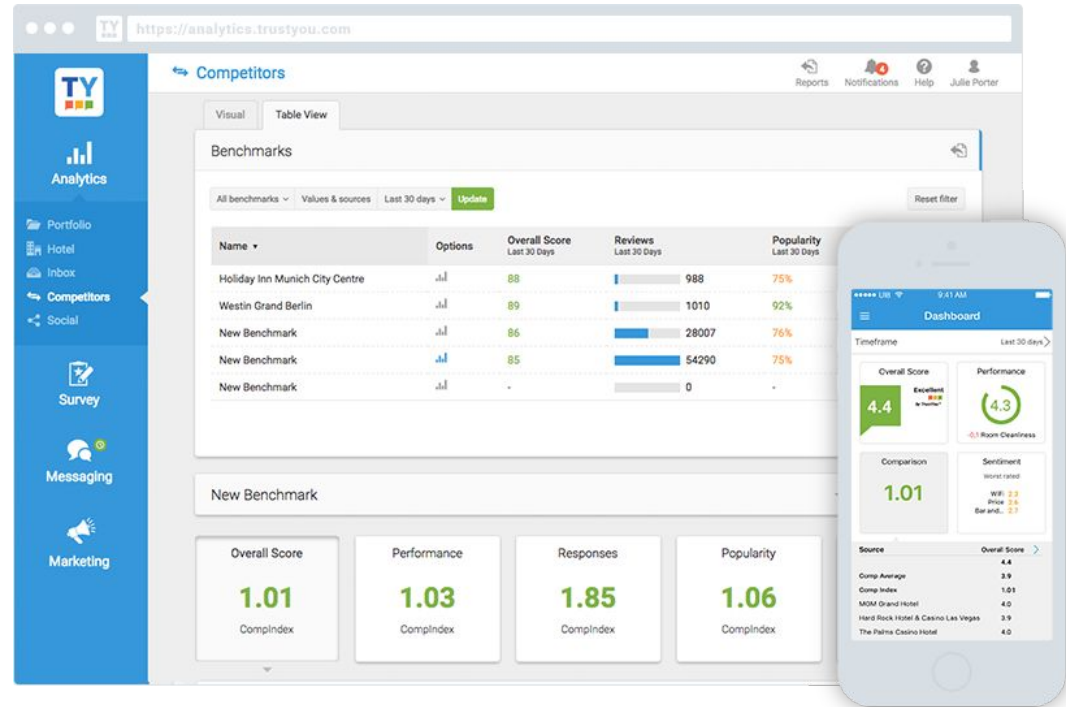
https://analytics.trustyou.com

TY

Analytics

Portfolio
Hotel
Inbox
Competitors
Social

Survey

Messaging

Marketing

Competitors

Reports Notifications Help Julie Porter

Visual Table View

Benchmarks

All benchmarks Values & sources Last 30 days Update Reset filter

| Name | Options | Overall Score Last 30 Days | Reviews Last 30 Days | Popularity Last 30 Days |
|---|---|---|---|---|
| Holiday Inn Munich City Centre | | 88 | 988 | 75% |
| Westin Grand Berlin | | 89 | 1010 | 92% |
| New Benchmark | | 86 | 28007 | 76% |
| New Benchmark | | 85 | 54290 | 75% |
| New Benchmark | | - | 0 | - |

New Benchmark

Overall Score
1.01
CompIndex

Performance
1.03
CompIndex

Responses
1.85
CompIndex

Popularity
1.06
CompIndex

UB 9:41 AM

Dashboard

Timeframe Last 30 days

Overall Score
4.4
Excellent

Performance
4.3
-0.1 Room Cleanliness

Comparison
1.01

Sentiment
Worst rated
WiFi 2.2
Price 2.6
Bar and... 2.7

| Source | Overall Score |
|---|---|
| | 4.4 |
| Comp Average | 3.9 |
| Comp Index | 1.01 |
| MGM Grand Hotel | 4.0 |
| Hard Rock Hotel & Casino Las Vegas | 3.9 |
| The Palms Casino Hotel | 4.0 |